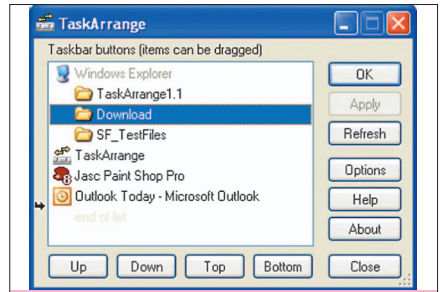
TaskArrange

Taskbar buttons (items can be dragged)

Windows Explorer
TaskArrange1.1
Download
SF_TestFiles
TaskArrange
Jasc Paint Shop Pro
Outlook Today - Microsoft Outlook
end of list

OK
Apply
Refresh
Options
Help
About

Up
Down
Top
Bottom
Close